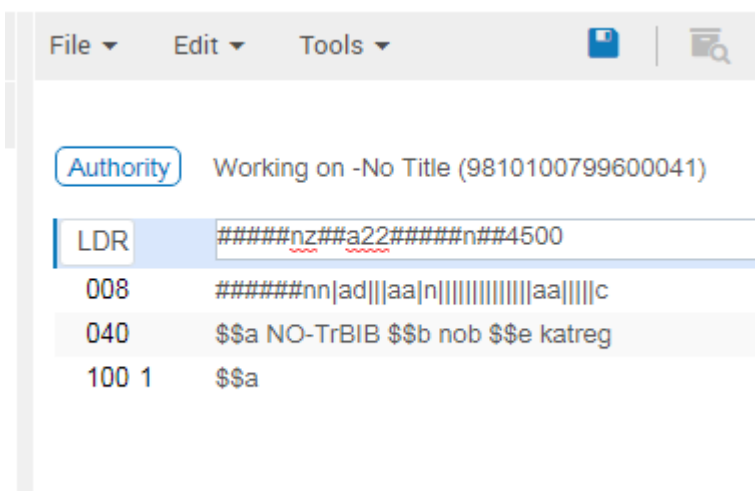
File ▾ Edit ▾ Tools ▾

Authority Working on -No Title (9810100799600041)

| | |
|---|---|
| LDR | #####nz##a22#####n##4500 |
| 008 | ######nn\|ad\|\|\|aa\|n\|\|\|\|\|\|\|\|\|\|\|\|\|aa\|\|\|\|\|c |
| 040 | $$a NO-TrBIB $$b nob $$e katreg |
| 100 1 | $$a |